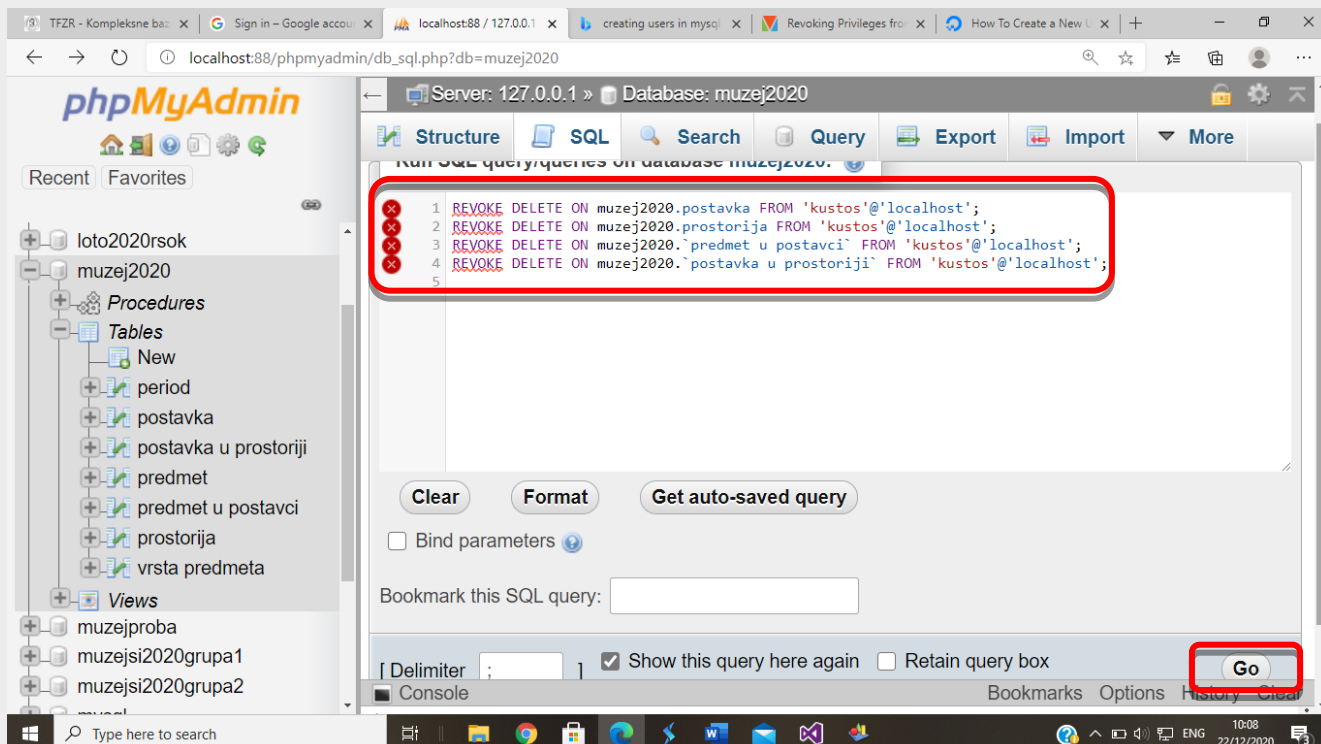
TFZR - Kompleksne ba: × | Sign in – Google accou × | localhost:88 / 127.0.0.1 × | creating users in mysql × | Revoking Privileges fro × | How To Create a New U × | +

localhost:88/phpmyadmin/db_sql.php?db=muzej2020

phpMyAdmin

Recent Favorites

loto2020rsok
muzej2020
Procedures
Tables
New
period
postavka
postavka u prostoriji
predmet
predmet u postavci
prostorija
vrsta predmeta
Views
muzejproba
muzejsi2020grupa1
muzejsi2020grupa2

Server: 127.0.0.1 » Database: muzej2020

Structure SQL Search Query Export Import More

Run SQL query/queries on database muzej2020:

1 REVOKE DELETE ON muzej2020.postavka FROM 'kustos'@'localhost';
2 REVOKE DELETE ON muzej2020.prostorija FROM 'kustos'@'localhost';
3 REVOKE DELETE ON muzej2020.`predmet u postavci` FROM 'kustos'@'localhost';
4 REVOKE DELETE ON muzej2020.`postavka u prostoriji` FROM 'kustos'@'localhost';
5

Clear Format Get auto-saved query

Bind parameters

Bookmark this SQL query:

[ Delimiter ; ] Show this query here again Retain query box Go

Console Bookmarks Options History Clear

Type here to search

ENG 10:08 22/12/2020